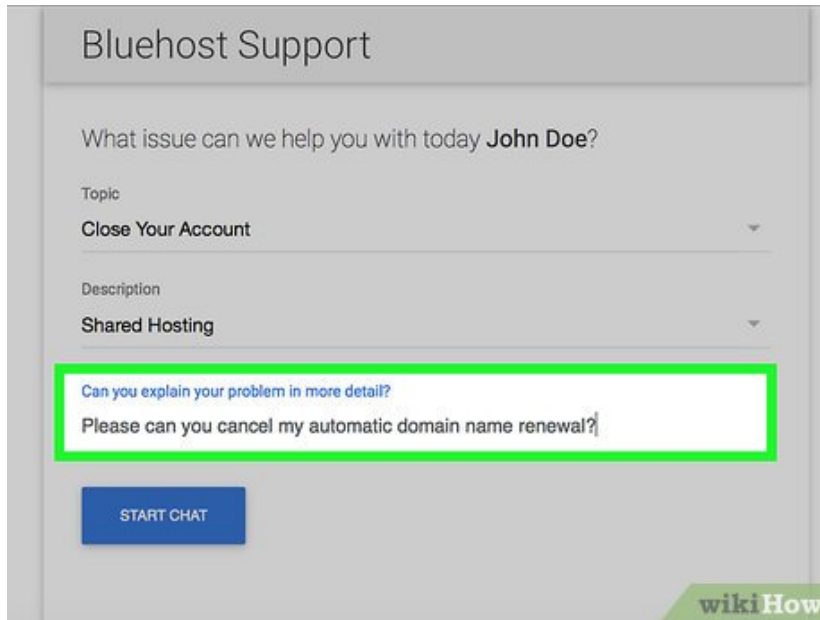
Bluehost Support

What issue can we help you with today John Doe?

Topic

Close Your Account

Description

Shared Hosting

Can you explain your problem in more detail?

Please can you cancel my automatic domain name renewal?

START CHAT

wikiHow